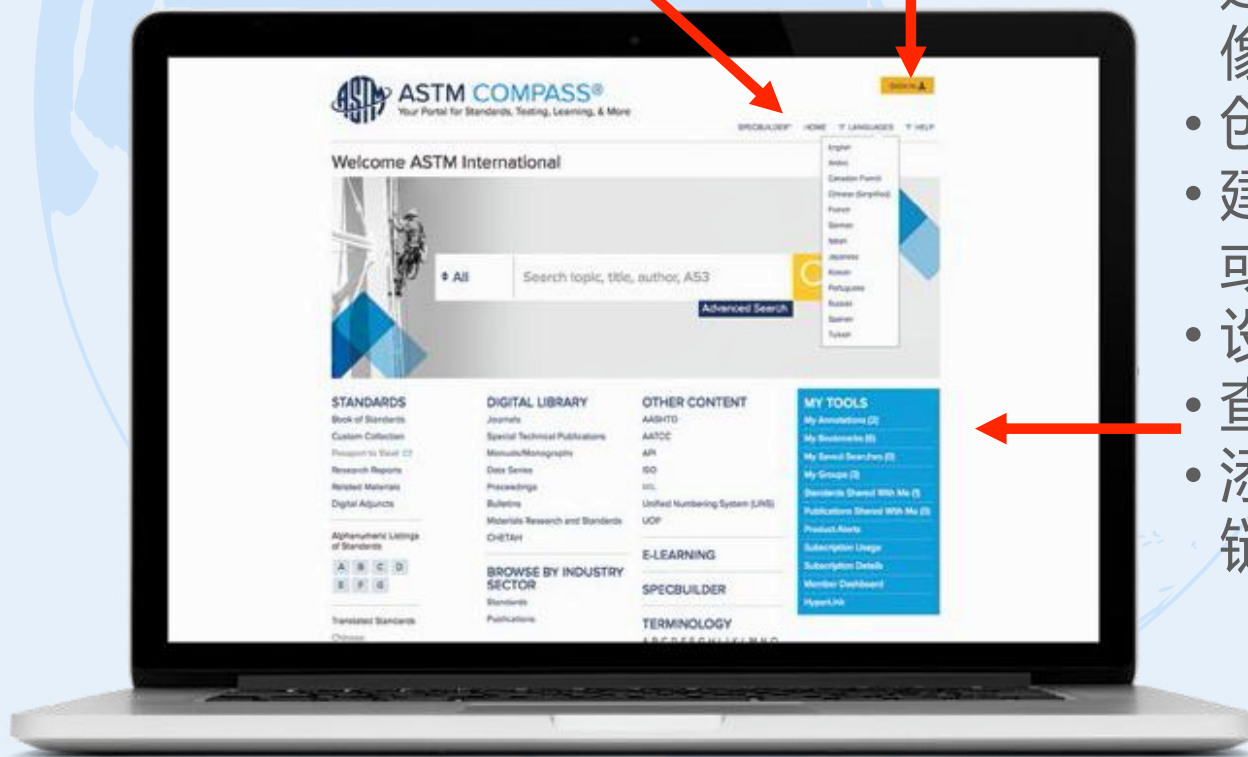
ASTM COMPASS®
Your Portal for Standards, Testing, Learning, & More

SIGN IN

SPECBUILDER HOME LANGUAGES HELP

English
Arabic
Canadian French
Chinese (Simplified)
French
German
Italian
Japanese
Korean
Portuguese
Russian
Spanish
Turkish

Welcome ASTM International

All
Search topic, title, author, A53
Advanced Search

STANDARDS
Book of Standards
Custom Collection
Passport to Steel
Research Reports
Related Materials
Digital Adjuncts

Alphanumeric Listings of Standards
A B C D
E F G

Translated Standards
Chinese

DIGITAL LIBRARY
Journals
Special Technical Publications
Manuals/Monographs
Data Series
Proceedings
Bulletins
Materials Research and Standards
CHETAH

BROWSE BY INDUSTRY SECTOR
Standards
Publications

OTHER CONTENT
AASHTO
AATCC
API
ISO
MIL
Unified Numbering System (UNS)
UOP

E-LEARNING

SPECBUILDER

TERMINOLOGY
A B C D E F G H I J K L M N O

MY TOOLS
My Annotations (2)
My Bookmarks (6)
My Saved Searches (0)
My Groups (3)
Standards Shared With Me (1)
Publications Shared With Me (0)
Product Alerts
Subscription Usage
Subscription Details
Member Dashboard
HyperLink

像
• 创
• 建
可
• 设
• 查
• 添
链